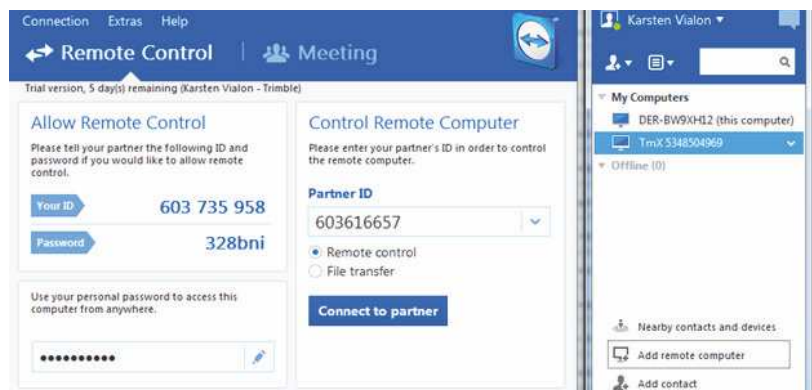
Connection Extras Help

Remote Control | Meeting

Trial version, 5 day(s) remaining (Karsten Vialon - Trimble)

Allow Remote Control

Please tell your partner the following ID and password if you would like to allow remote control.

Your ID 603 735 958

Password 328bni

Use your personal password to access this computer from anywhere.

••••••••••

Control Remote Computer

Please enter your partner's ID in order to control the remote computer.

Partner ID

603616657

Remote control

File transfer

Connect to partner

Karsten Vialon

My Computers

DER-BW9XH12 (this computer)

TmX 5348504969

Offline (0)

Nearby contacts and devices

Add remote computer

Add contact